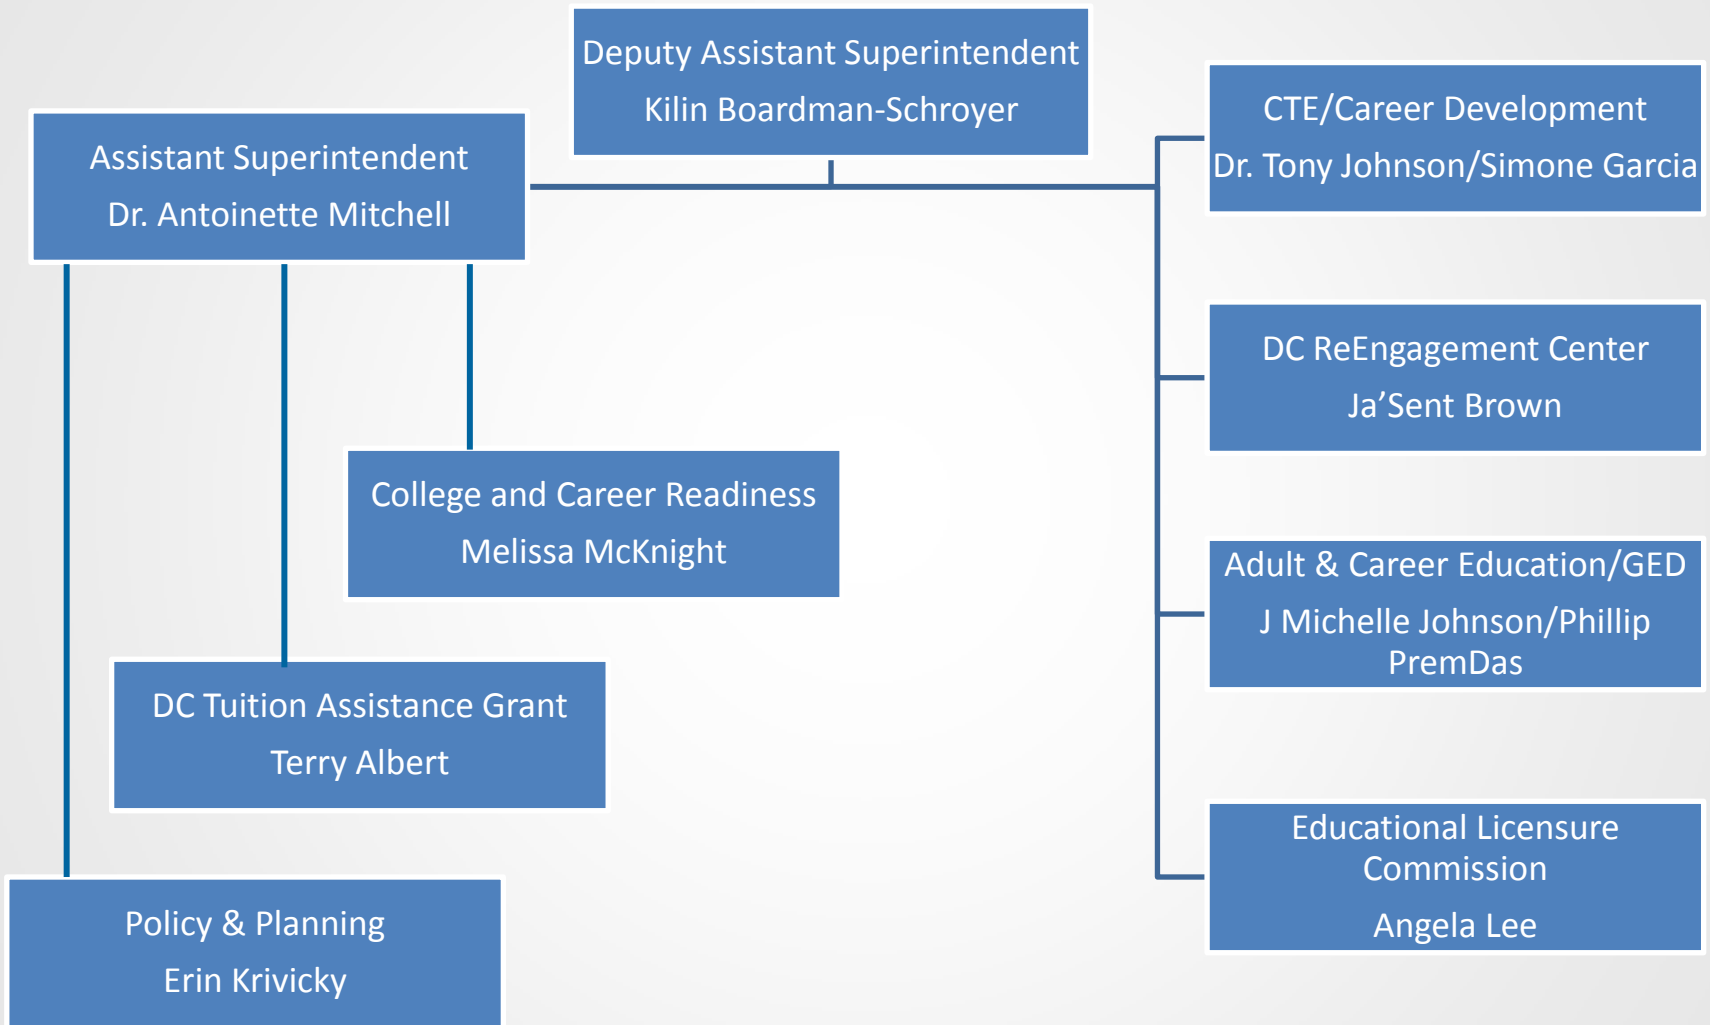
Deputy Assistant Superintendent
Kilin Boardman-Schroyer

Assistant Superintendent
Dr. Antoinette Mitchell

CTE/Career Development
Dr. Tony Johnson/Simone Garcia

DC ReEngagement Center
Ja’Sent Brown

College and Career Readiness
Melissa McKnight

Adult & Career Education/GED
J Michelle Johnson/Phillip PremDas

DC Tuition Assistance Grant
Terry Albert

Educational Licensure Commission
Angela Lee

Policy & Planning
Erin Krivicky